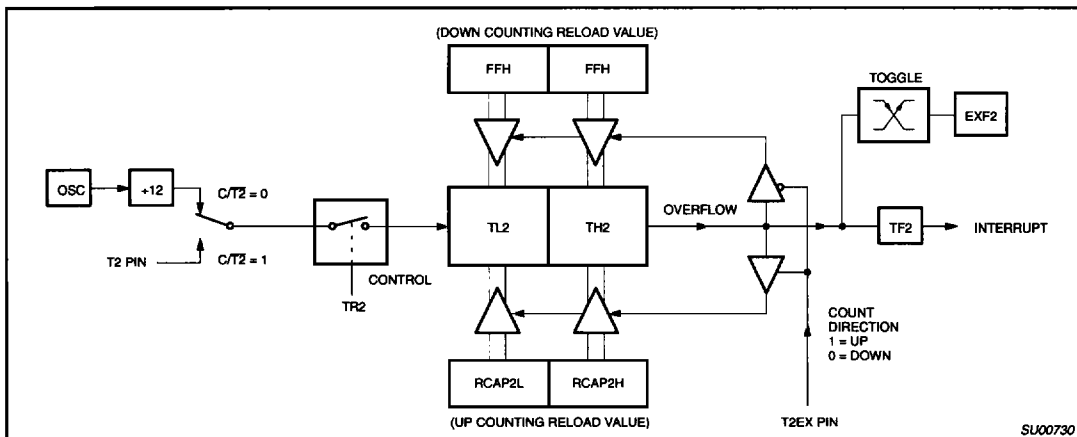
(DOWN COUNTING RELOAD VALUE)

FFH

FFH

TOGGLE

EXF2

OSC

÷12

$C/\overline{T2} = 0$

T2 PIN

$C/\overline{T2} = 1$

CONTROL

TR2

TL2

TH2

OVERFLOW

TF2

INTERRUPT

COUNT DIRECTION 1 = UP 0 = DOWN

RCAP2L

RCAP2H

(UP COUNTING RELOAD VALUE)

T2EX PIN

SU00730